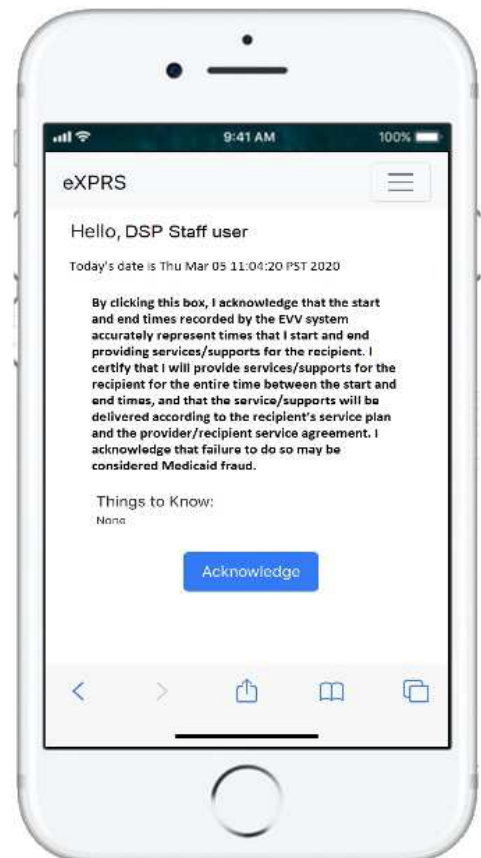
9:41 AM

100%

eXPRS

Hello, DSP Staff user

Today's date is Thu Mar 05 11:04:20 PST 2020

By clicking this box, I acknowledge that the start and end times recorded by the EVV system accurately represent times that I start and end providing services/supports for the recipient. I certify that I will provide services/supports for the recipient for the entire time between the start and end times, and that the service/supports will be delivered according to the recipient's service plan and the provider/recipient service agreement. I acknowledge that failure to do so may be considered Medicaid fraud.

Things to Know:

None

Acknowledge